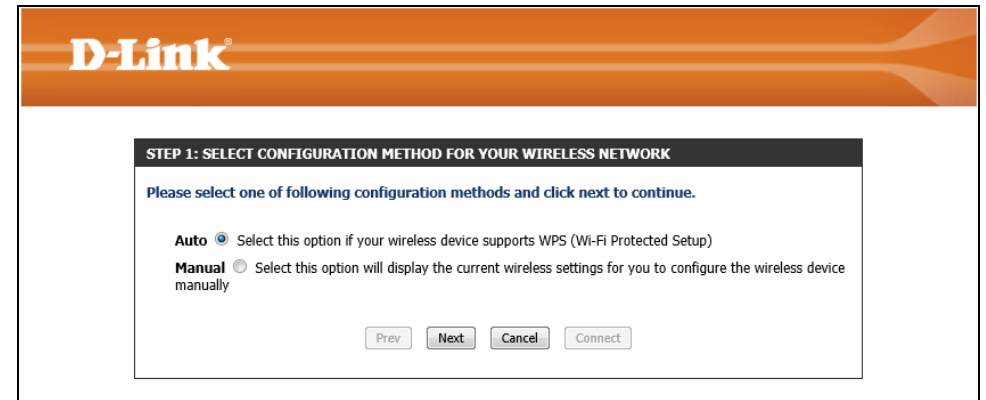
D-Link

STEP 1: SELECT CONFIGURATION METHOD FOR YOUR WIRELESS NETWORK

Please select one of following configuration methods and click next to continue.

Auto Select this option if your wireless device supports WPS (Wi-Fi Protected Setup)

Manual Select this option will display the current wireless settings for you to configure the wireless device manually

Prev Next Cancel Connect